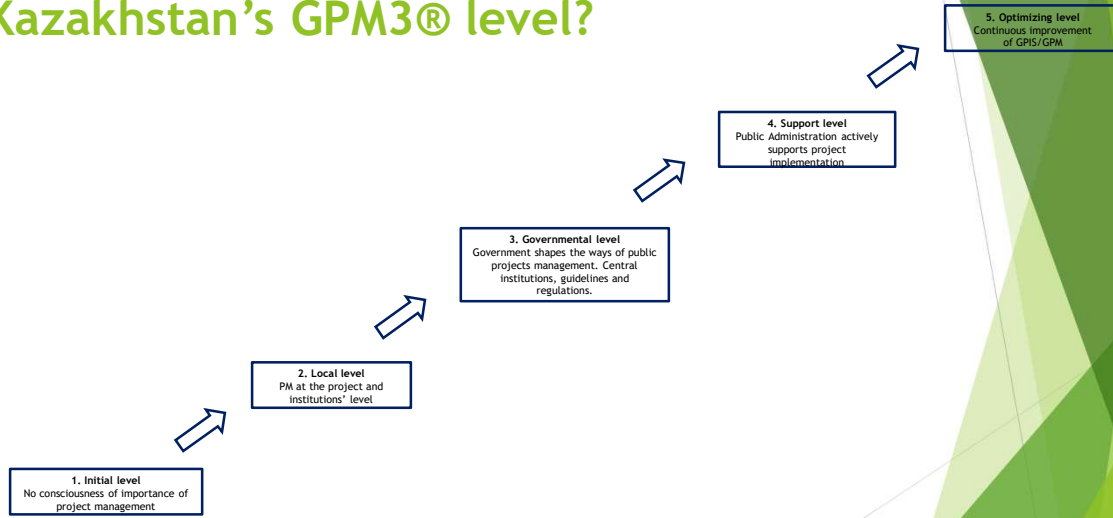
Kazakhstan's GPM3® level?

5. Optimizing level
Continuous improvement of GPIS/GPM

4. Support level
Public Administration actively supports project implementation

3. Governmental level
Government shapes the ways of public projects management. Central institutions, guidelines and regulations.

2. Local level
PM at the project and institutions' level

1. Initial level
No consciousness of importance of project management